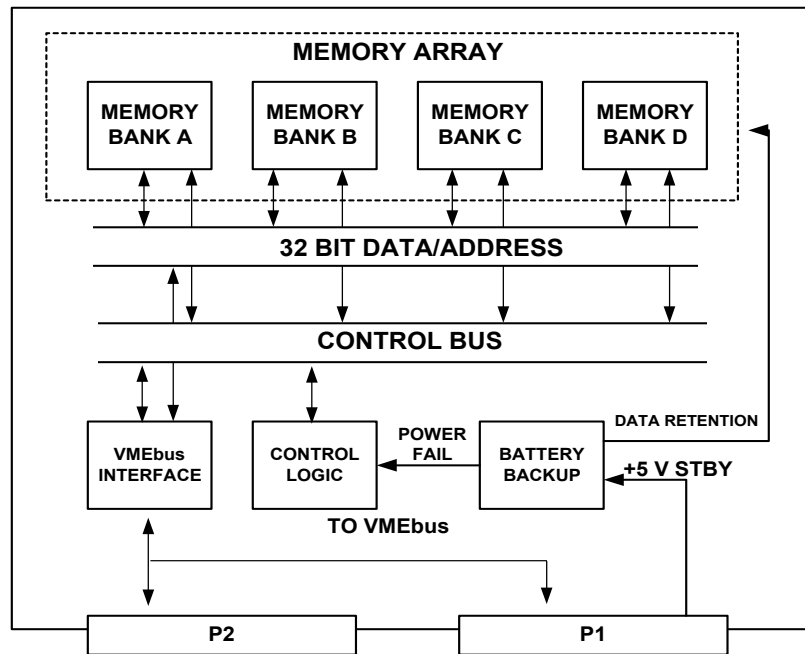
MEMORY ARRAY

MEMORY BANK A

MEMORY BANK B

MEMORY BANK C

MEMORY BANK D

32 BIT DATA/ADDRESS

CONTROL BUS

DATA RETENTION

VMEbus INTERFACE

CONTROL LOGIC

POWER FAIL

BATTERY BACKUP

+5 V STBY

TO VMEbus

P2

P1